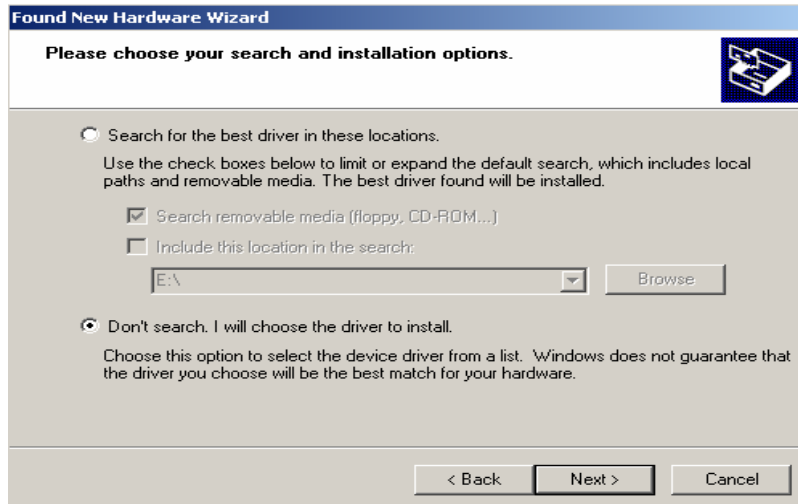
Found New Hardware Wizard

Please choose your search and installation options.

Search for the best driver in these locations.

Use the check boxes below to limit or expand the default search, which includes local paths and removable media. The best driver found will be installed.

Search removable media (floppy, CD-ROM...)

Include this location in the search:

E:\

Browse

Don't search. I will choose the driver to install.

Choose this option to select the device driver from a list. Windows does not guarantee that the driver you choose will be the best match for your hardware.

< Back

Next >

Cancel